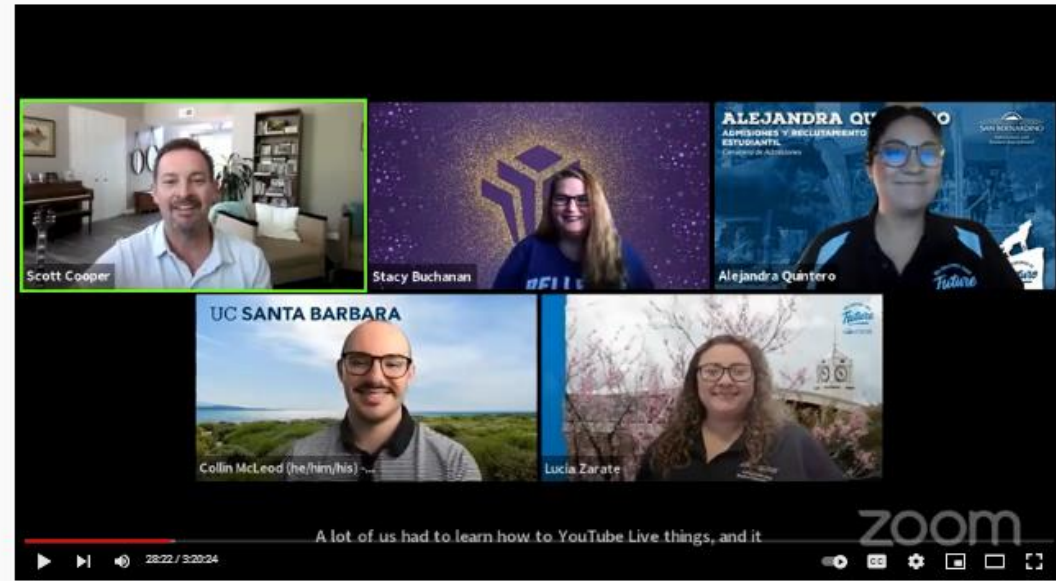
ALEJANDRA QU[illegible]O
ADMISIONES Y RECLUTAMIENTO ESTUDIANTIL
Consejera de Admisiones
SAN BERNARDINO

Scott Cooper
Stacy Buchanan
Alejandra Quintero
Future

UC SANTA BARBARA
Collin McLeod (he/him/his) -...
Future
Lucia Zarate

A lot of us had to learn how to YouTube Live things, and it

zoom

28:22 / 3:20:24